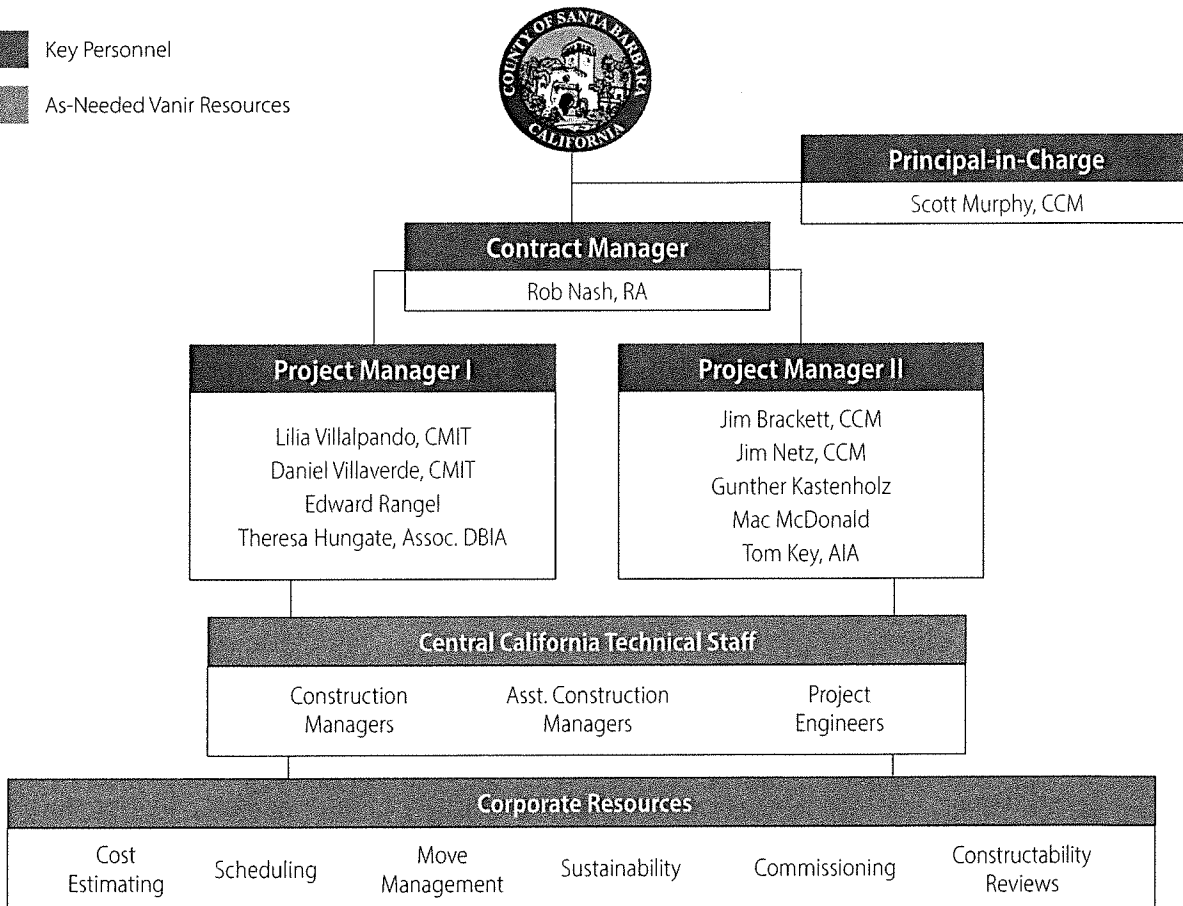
Key Personnel

As-Needed Vanir Resources

COUNTY OF SANTA BARBARA CALIFORNIA

Principal-in-Charge
Scott Murphy, CCM

Contract Manager
Rob Nash, RA

Project Manager I
Lilia Villalpando, CMIT
Daniel Villaverde, CMIT
Edward Rangel
Theresa Hungate, Assoc. DBIA

Project Manager II
Jim Brackett, CCM
Jim Netz, CCM
Gunther Kastenholz
Mac McDonald
Tom Key, AIA

Central California Technical Staff
Construction Managers
Asst. Construction Managers
Project Engineers

Corporate Resources
Cost Estimating
Scheduling
Move Management
Sustainability
Commissioning
Constructability Reviews